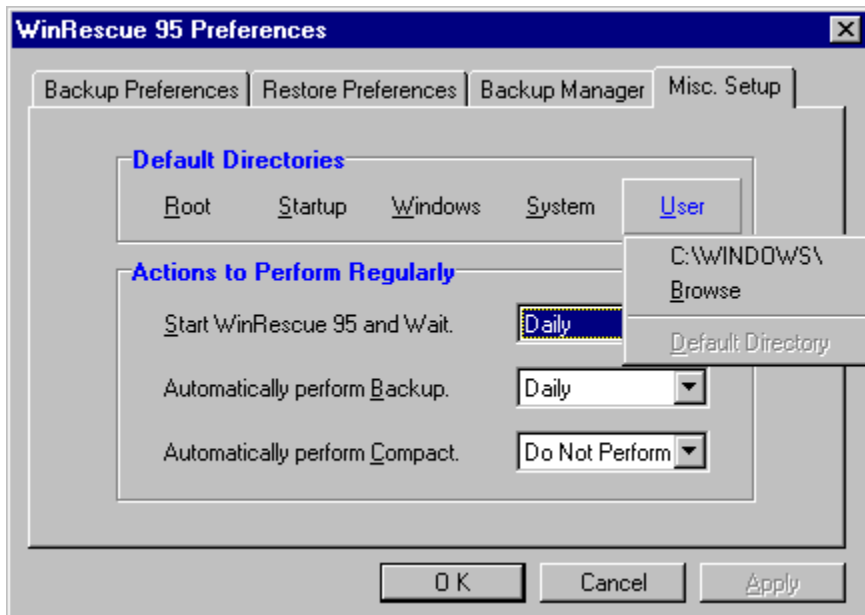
WinRescue 95 Preferences

Backup Preferences | Restore Preferences | Backup Manager | Misc. Setup

Default Directories

Root Startup Windows System User

C:\WINDOWS\
Browse
Default Directory

Actions to Perform Regularly

Start WinRescue 95 and Wait. Daily

Automatically perform Backup. Daily

Automatically perform Compact. Do Not Perform

OK Cancel Apply